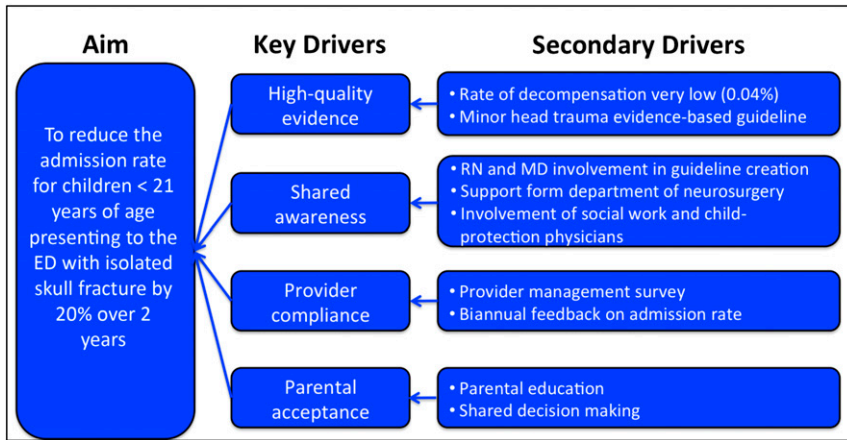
Aim

To reduce the admission rate for children < 21 years of age presenting to the ED with isolated skull fracture by 20% over 2 years

Key Drivers

High-quality evidence

Shared awareness

Provider compliance

Parental acceptance

Secondary Drivers

• Rate of decompensation very low (0.04%)
• Minor head trauma evidence-based guideline

• RN and MD involvement in guideline creation
• Support form department of neurosurgery
• Involvement of social work and child-protection physicians

• Provider management survey
• Biannual feedback on admission rate

• Parental education
• Shared decision making